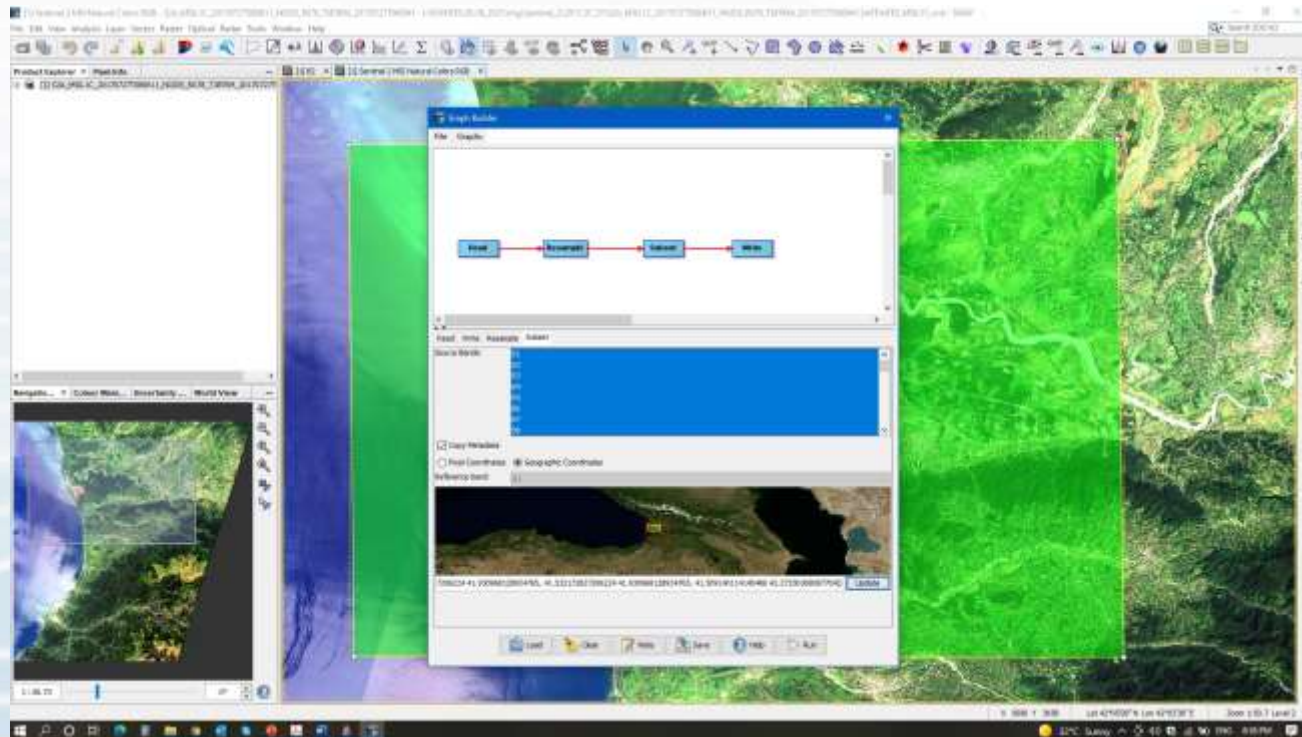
File Edit View Analysis Layer Vector Raster Optical Radar Tools Window Help

Product Explorer × Pixel Info

Graph Builder

File Graphs

Read

Resample

Subset

Write

Read Write Resample Subset

Source Bands:

Copy Metadata

Pixel Coordinates Geographic Coordinates

Reference band:

Update

Load Clear Note Save Help Run

Navigatio... Colour Mani... Uncertainty ... World View